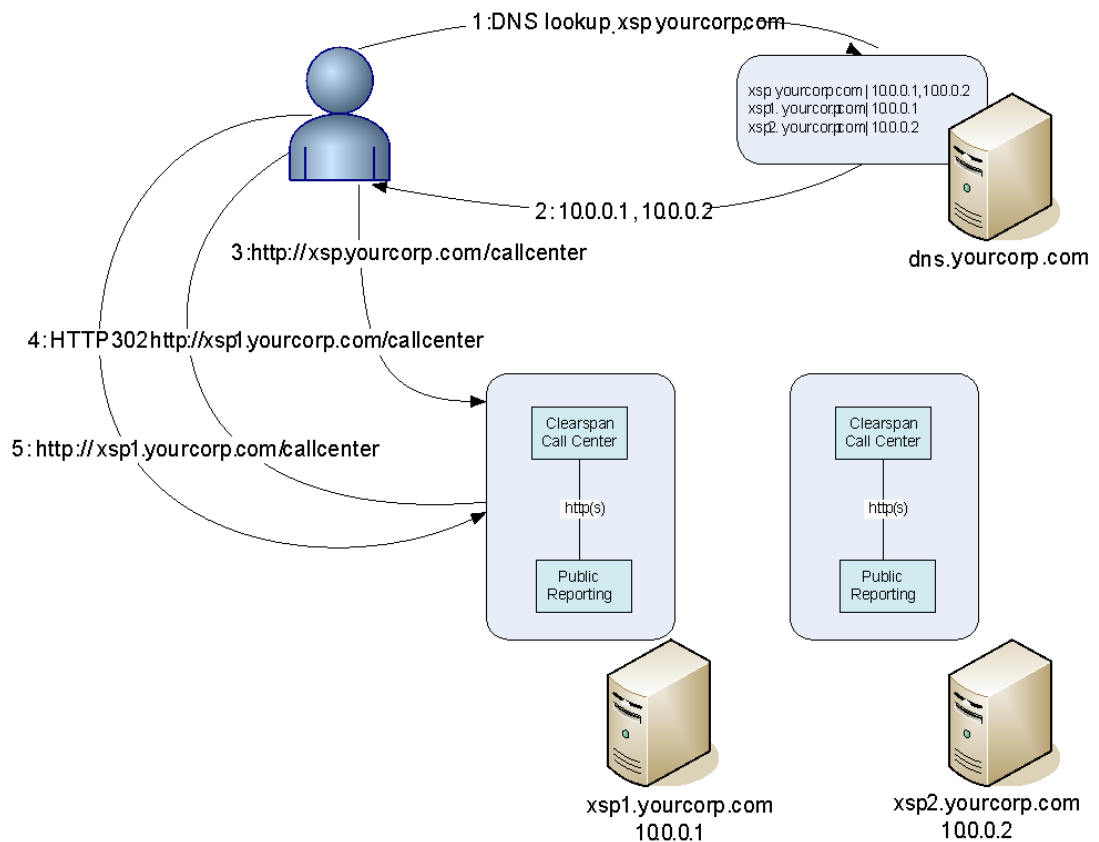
1:DNS lookup xsp.yourcorp.com

xsp.yourcorp.com | 10.0.0.1,10.0.0.2
xsp1. yourcorp.com | 10.0.0.1
xsp2. yourcorp.com | 10.0.0.2

2: 10.0.0.1 , 10.0.0.2

dns.yourcorp.com

3:http://xsp.yourcorp.com/callcenter

4:HTTP302 http://xsp1.yourcorp.com/callcenter

5: http://xsp1.yourcorp.com/callcenter

Clearspan Call Center

http(s)

Public Reporting

Clearspan Call Center

http(s)

Public Reporting

xsp1.yourcorp.com
10.0.0.1

xsp2.yourcorp.com
10.0.0.2